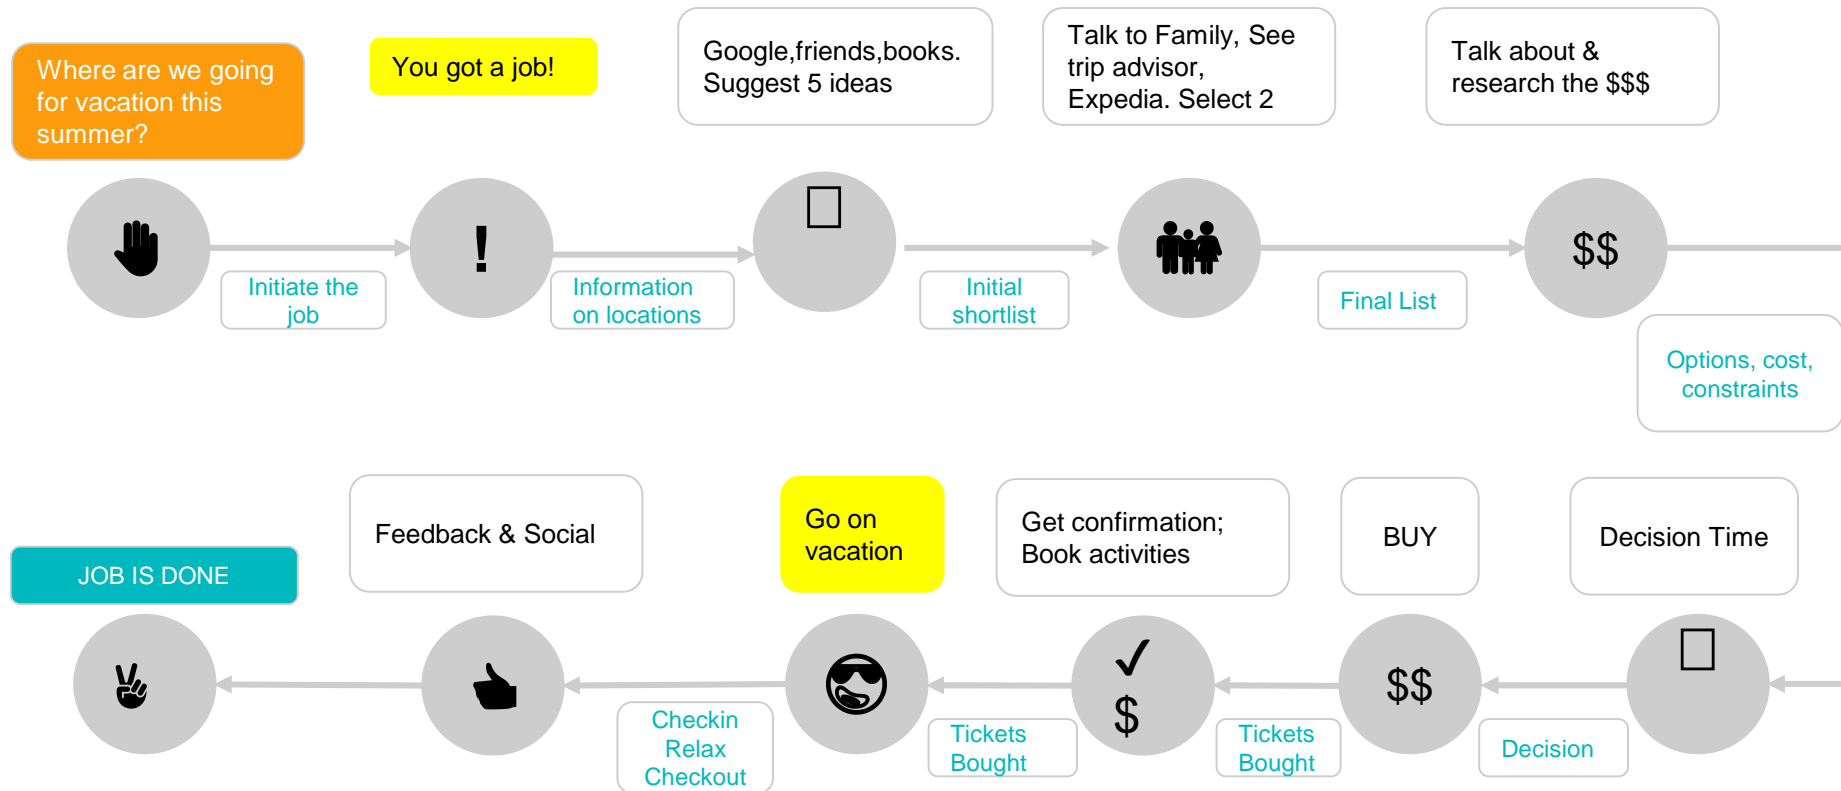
Where are we going for vacation this summer?

You got a job!

Google,friends,books. Suggest 5 ideas

Talk to Family, See trip advisor, Expedia. Select 2

Talk about & research the $$$

!

$$

Initiate the job

Information on locations

Initial shortlist

Final List

Options, cost, constraints

Feedback & Social

Go on vacation

Get confirmation; Book activities

BUY

Decision Time

JOB IS DONE

✓
$

$$

Checkin
Relax
Checkout

Tickets Bought

Tickets Bought

Decision